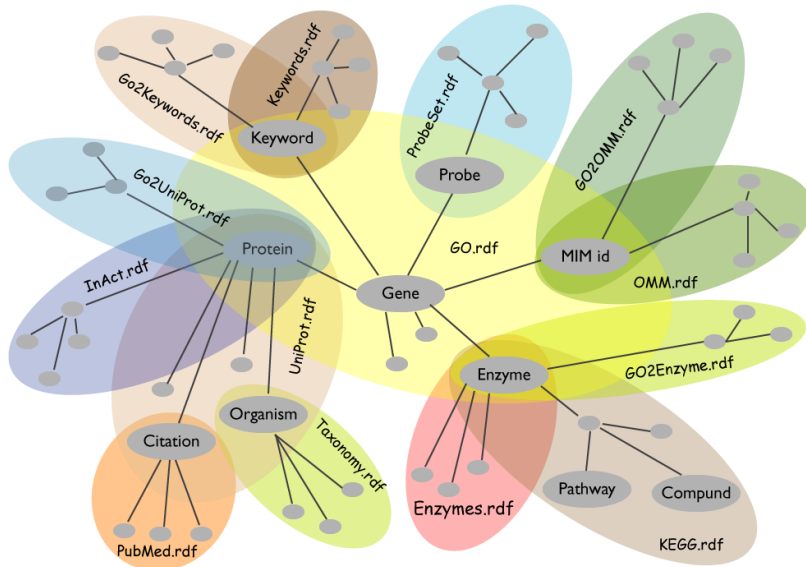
Go2Keywords.rdf
Keywords.rdf
Keyword
ProbeSet.rdf
Probe
GO2OMM.rdf
Go2UniProt.rdf
GO.rdf
MIM id
OMM.rdf
Protein
InAct.rdf
Gene
UniProt.rdf
Enzyme
GO2Enzyme.rdf
Organism
Citation
Taxonomy.rdf
Pathway
Compund
Enzymes.rdf
PubMed.rdf
KEGG.rdf